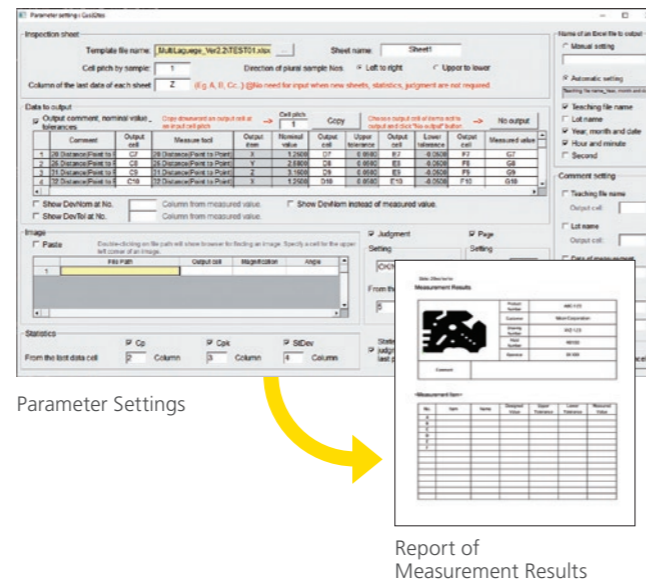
Parameter setting / Gadl2les

Inspection sheet

Template file name: MultiLaguage_Ver2.2\TEST01.xlsx ...

Sheet name: Sheet1

Cell pitch by sample: 1

Direction of plural sample Nos. Left to right Upper to lower

Column of the last data of each sheet: Z (E.g. A, B, Cc..) @No need for input when new sheets, statistics, judgment are not required.

Name of an Excel file to output

Manual setting

Automatic setting

Teaching file name

Lot name

Year, month and date

Hour and minute

Second

Comment setting

Teaching file name

Output cell:

Lot name

Output cell:

Data to output

Output comment, nominal value, tolerances

Copy downward an output cell at an input cell pitch →

Cell pitch 1

Copy

Choose output of items not to output and click "No output" button →

No output

| | Comment | Output cell | Measure tool | Output item | Nominal value | Output cell | Upper tolerance | Output cell | Lower tolerance | Output cell | Measured value |
|---|---|---|---|---|---|---|---|---|---|---|---|
| 1 | 29.Distance(Point to P | C7 | 29.Distance(Point to Point) | X | 1.2500 | D7 | 0.0500 | E7 | -0.0500 | F7 | G7 |
| 2 | 26.Distance(Point to P | C8 | 26.Distance(Point to Point) | Y | 2.6800 | D8 | 0.0500 | E8 | -0.0500 | F8 | G8 |
| 3 | 31.Distance(Point to P | C9 | 31.Distance(Point to Point) | Z | 3.1600 | D9 | 0.0500 | E9 | -0.0500 | F9 | G9 |
| 4 | 32.Distance(Point to P | C10 | 32.Distance(Point to Point) | X | 1.2500 | D10 | 0.0500 | E10 | -0.0500 | F10 | G10 |

Show DevNom at No. Column from measured value.

Show DevNom instead of measured value.

Show DevTol at No. Column from measured value.

Image

Paste

Double-clicking on file path will show browser for finding an image. Specify a cell for the upper left corner of an image.

| | File Path | Output cell | Magnification | Angle |
|---|---|---|---|---|
| 1 | | | | |

Judgment

Page

Setting

Setting

From the

Statistics

Cp

Cpk

StDev

From the last data cell 2 Column 3 Column 4 Column

Parameter Settings

Data Sheet for

Measurement Results

Product Number

ABC-123

Customer

Mitutoyo Corporation

Drawing Number

XYZ-123

Part Number

456123

Operator

00-000

Comment

<Measurement Item>

| No. | Item | Name | Designed Value | Upper Tolerance | Lower Tolerance | Measured Value |
|---|---|---|---|---|---|---|
| 1 | | | | | | |
| 2 | | | | | | |
| 3 | | | | | | |
| 4 | | | | | | |
| 5 | | | | | | |

Report of Measurement Results